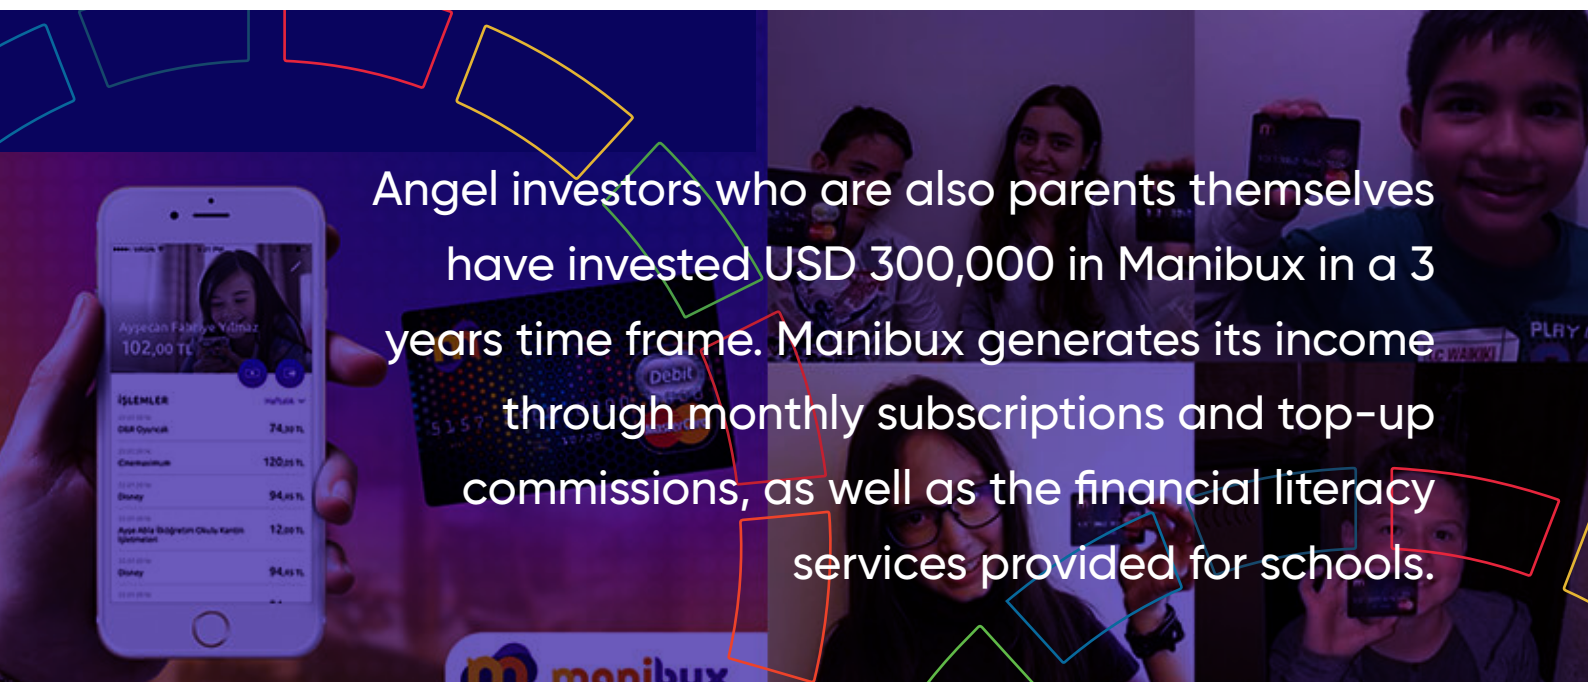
Angel investors who are also parents themselves have invested USD 300,000 in Manibux in a 3 years time frame. Manibux generates its income through monthly subscriptions and top-up commissions, as well as the financial literacy services provided for schools.

Ayşecan Fadime Yılmaz
102,00 TL
İŞLEMLER
74,30 TL
120,25 TL
94,45 TL
12,00 TL
94,45 TL

Debit

PLAY

manibux